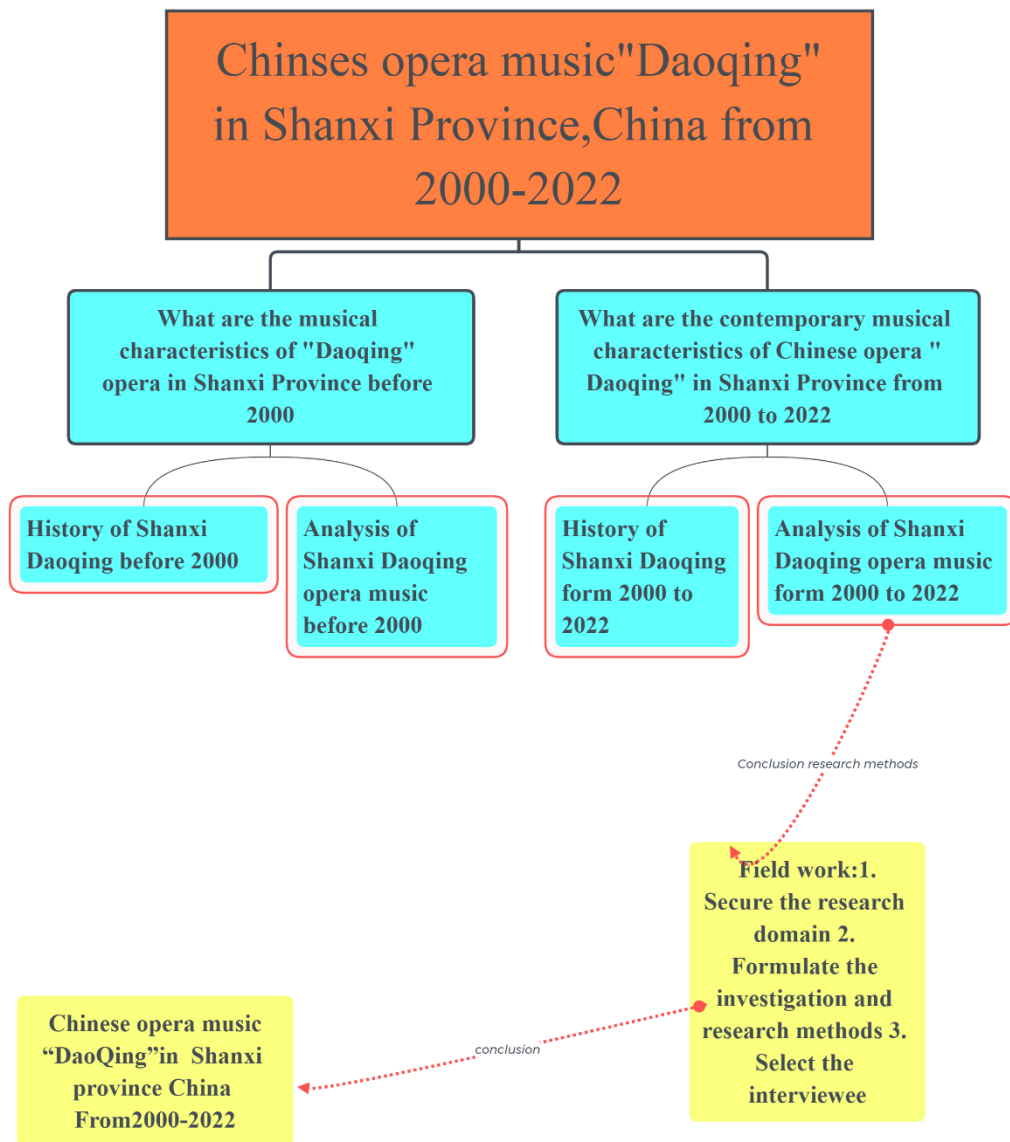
Chinses opera music"Daoqing" in Shanxi Province,China from 2000-2022

What are the musical characteristics of "Daoqing" opera in Shanxi Province before 2000

What are the contemporary musical characteristics of Chinese opera " Daoqing" in Shanxi Province from 2000 to 2022

History of Shanxi Daoqing before 2000

Analysis of Shanxi Daoqing opera music before 2000

History of Shanxi Daoqing form 2000 to 2022

Analysis of Shanxi Daoqing opera music form 2000 to 2022

Conclusion research methods

Field work:1. Secure the research domain 2. Formulate the investigation and research methods 3. Select the interviewee

conclusion

Chinese opera music “DaoQing”in Shanxi province China From2000-2022